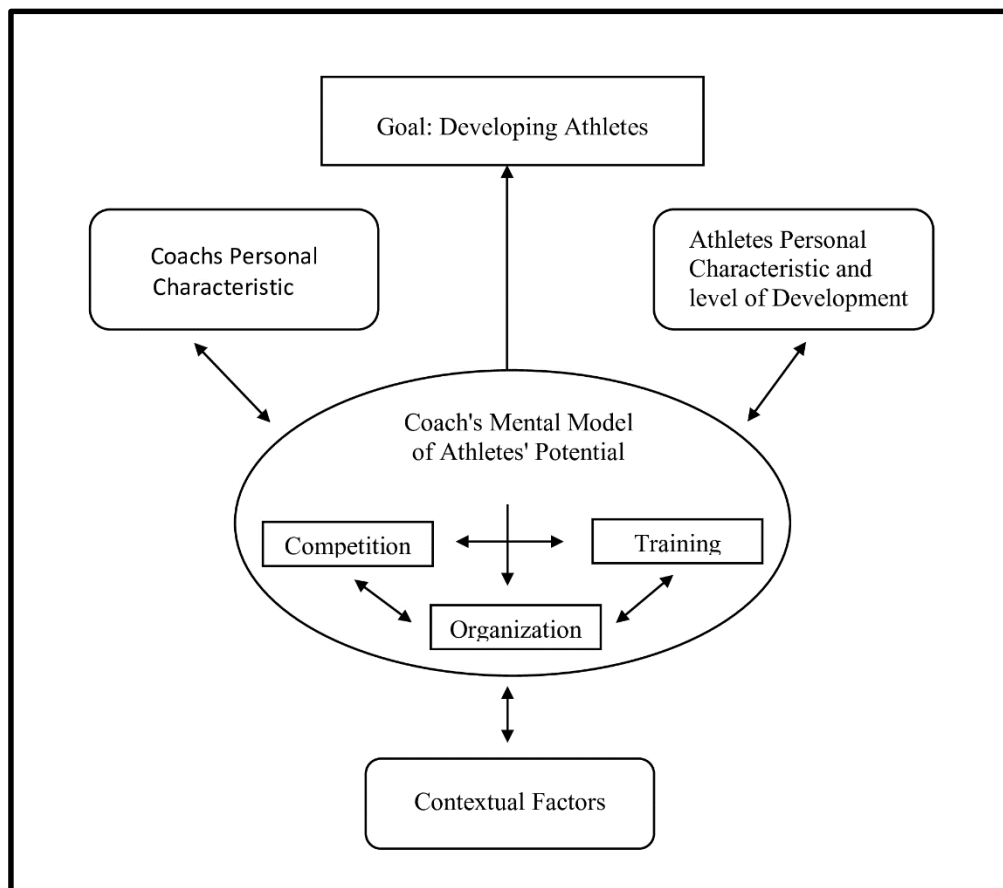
Goal: Developing Athletes

Coachs Personal Characteristic

Athletes Personal Characteristic and level of Development

Coach's Mental Model of Athletes' Potential

Competition

Training

Organization

Contextual Factors